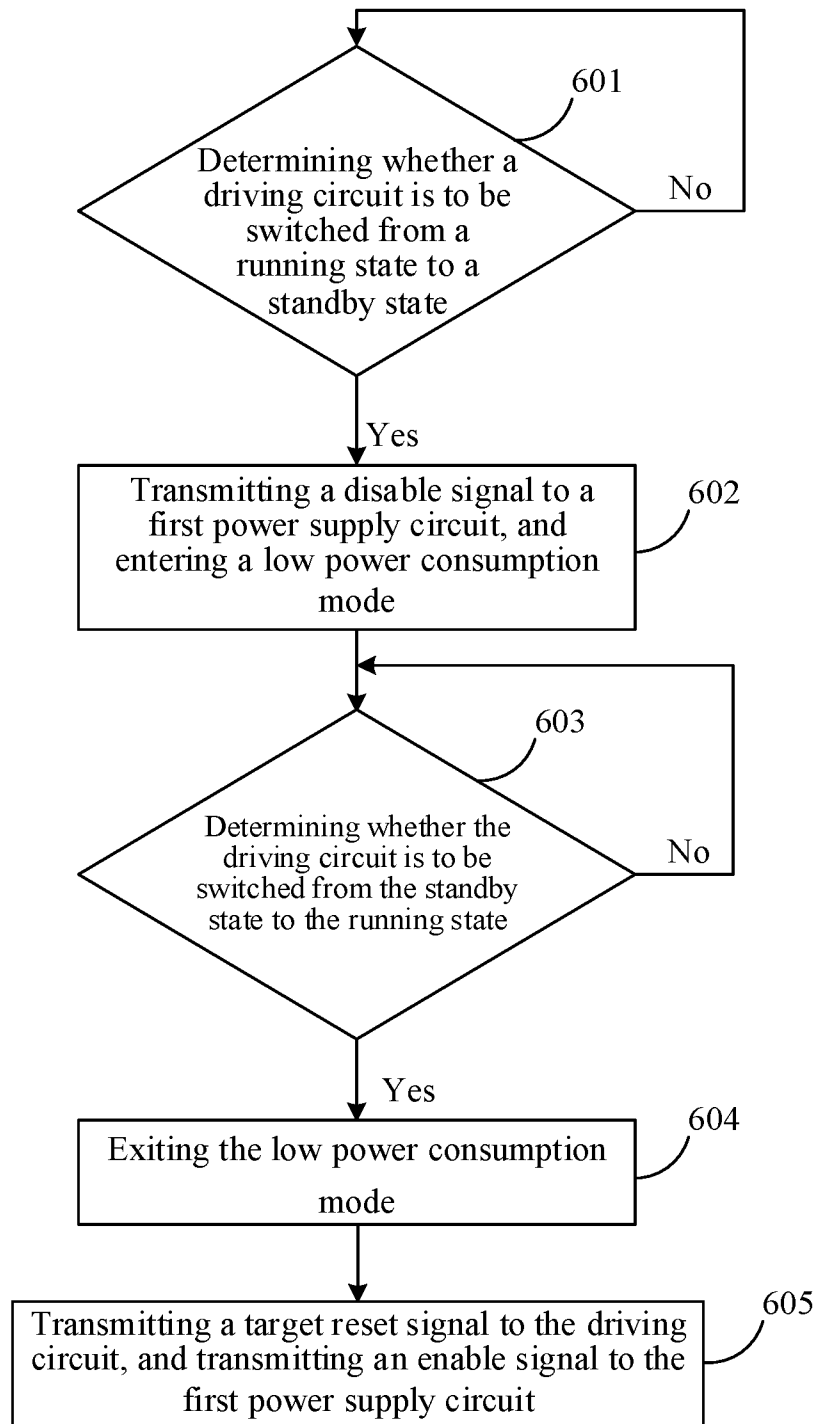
601

Determining whether a driving circuit is to be switched from a running state to a standby state

No

Yes

Transmitting a disable signal to a first power supply circuit, and entering a low power consumption mode

602

603

Determining whether the driving circuit is to be switched from the standby state to the running state

No

Yes

Exiting the low power consumption mode

604

605

Transmitting a target reset signal to the driving circuit, and transmitting an enable signal to the first power supply circuit